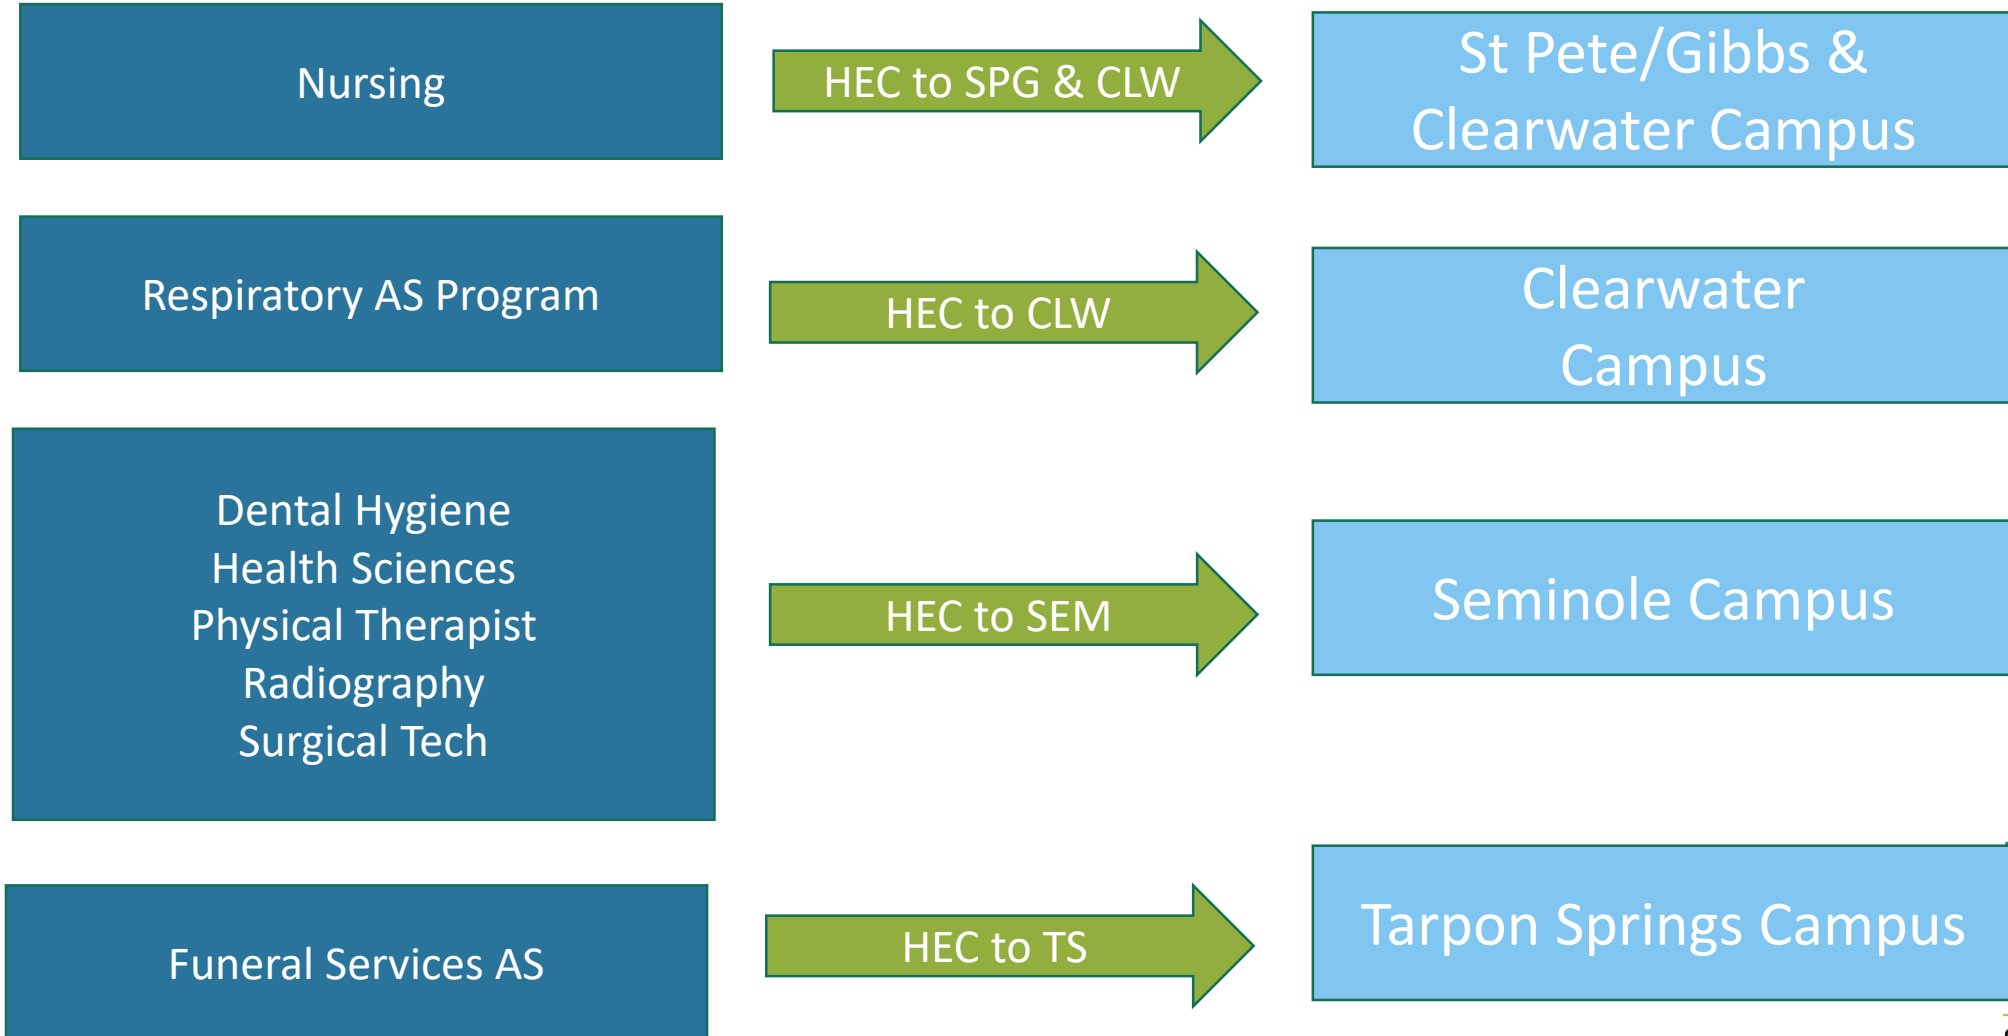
Nursing

HEC to SPG & CLW

St Pete/Gibbs & Clearwater Campus

Respiratory AS Program

HEC to CLW

Clearwater Campus

Dental Hygiene
Health Sciences
Physical Therapist
Radiography
Surgical Tech

HEC to SEM

Seminole Campus

Funeral Services AS

HEC to TS

Tarpon Springs Campus